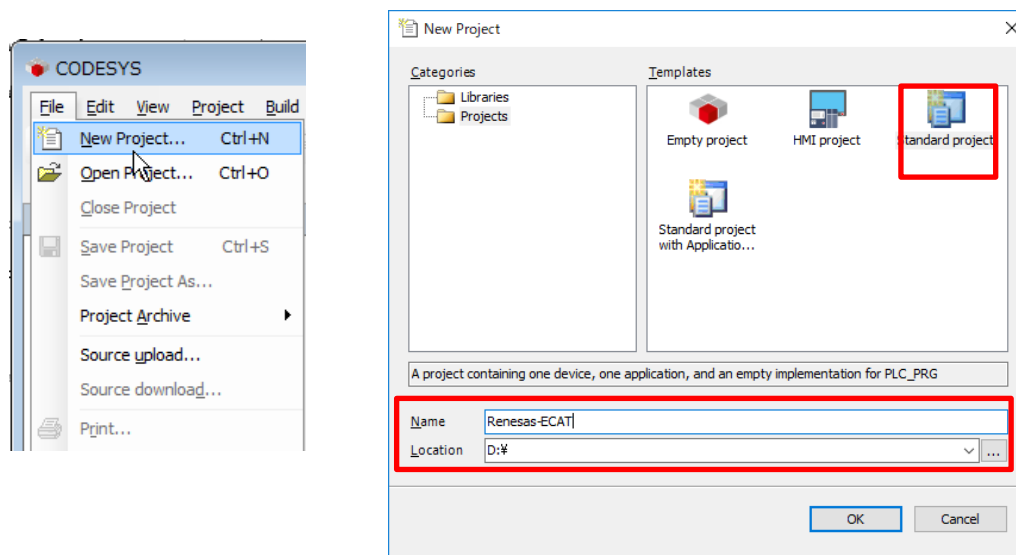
CODESYS

File Edit View Project Build

New Project... Ctrl+N
Open Project... Ctrl+O
Close Project
Save Project Ctrl+S
Save Project As...
Project Archive
Source upload...
Source download...
Print...

New Project

Categories
Libraries
Projects

Templates
Empty project
HMI project
Standard project
Standard project with Applicatio...

A project containing one device, one application, and an empty implementation for PLC_PRG

Name Renesas-ECAT
Location D:¥

OK Cancel